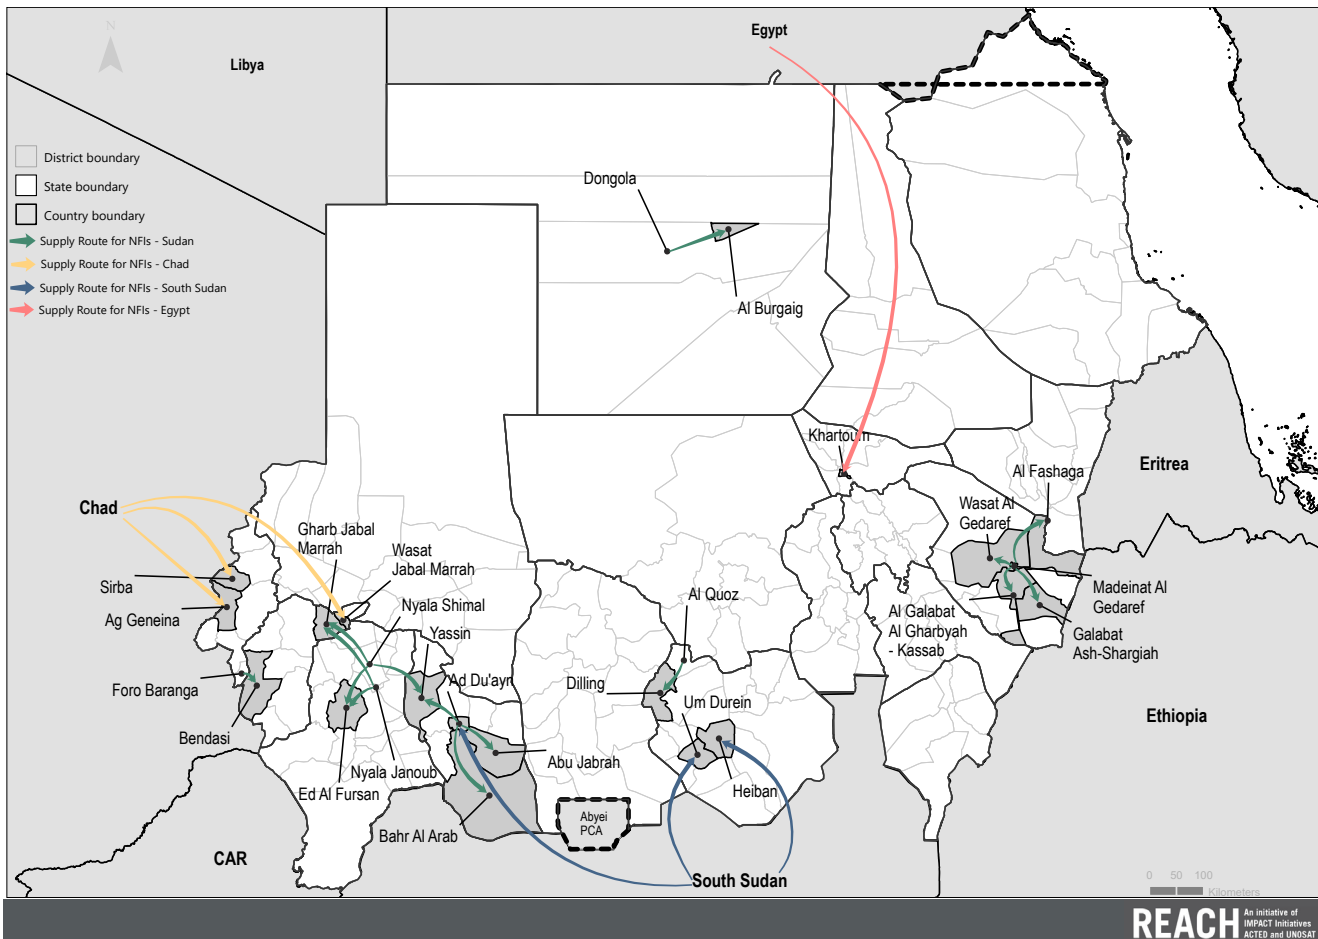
N

Libya

Egypt

District boundary
State boundary
Country boundary
Supply Route for NFIs - Sudan
Supply Route for NFIs - Chad
Supply Route for NFIs - South Sudan
Supply Route for NFIs - Egypt

Dongola

Al Burgaig

Khartoum

Al Fashaga

Eritrea

Wasat Al Gedaref

Madeinat Al Gedaref

Galabat Ash-Shargiah

Al Galabat Al Gharbyah - Kassab

Ethiopia

Chad

Sirba

Ag Geneina

Gharb Jabal Marrah

Wasat Jabal Marrah

Nyala Shimal

Yassin

Ad Du'ayn

Al Quoz

Dilling

Um Durein

Foro Baranga

Bendasi

Nyala Janoub

Ed Al Fursan

Abu Jabrah

Heiban

Bahr Al Arab

Abyei PCA

CAR

South Sudan

0 50 100
Kilometers

REACH An initiative of IMPACT Initiatives ACTED and UNOSAT